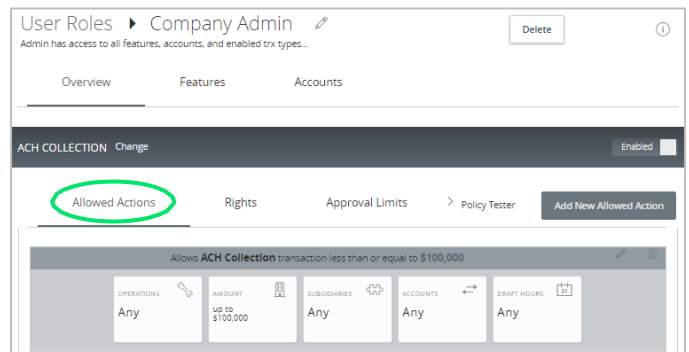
User Roles ▸ Company Admin

Admin has access to all features, accounts, and enabled trx types...

Delete

Overview

Features

Accounts

ACH COLLECTION Change

Enabled

Allowed Actions

Rights

Approval Limits

> Policy Tester

Add New Allowed Action

Allows **ACH Collection** transaction less than or equal to $100,000

OPERATIONS
Any

AMOUNT
up to $100,000

SUBSIDIARIES
Any

ACCOUNTS
Any

DRAFT HOURS
Any